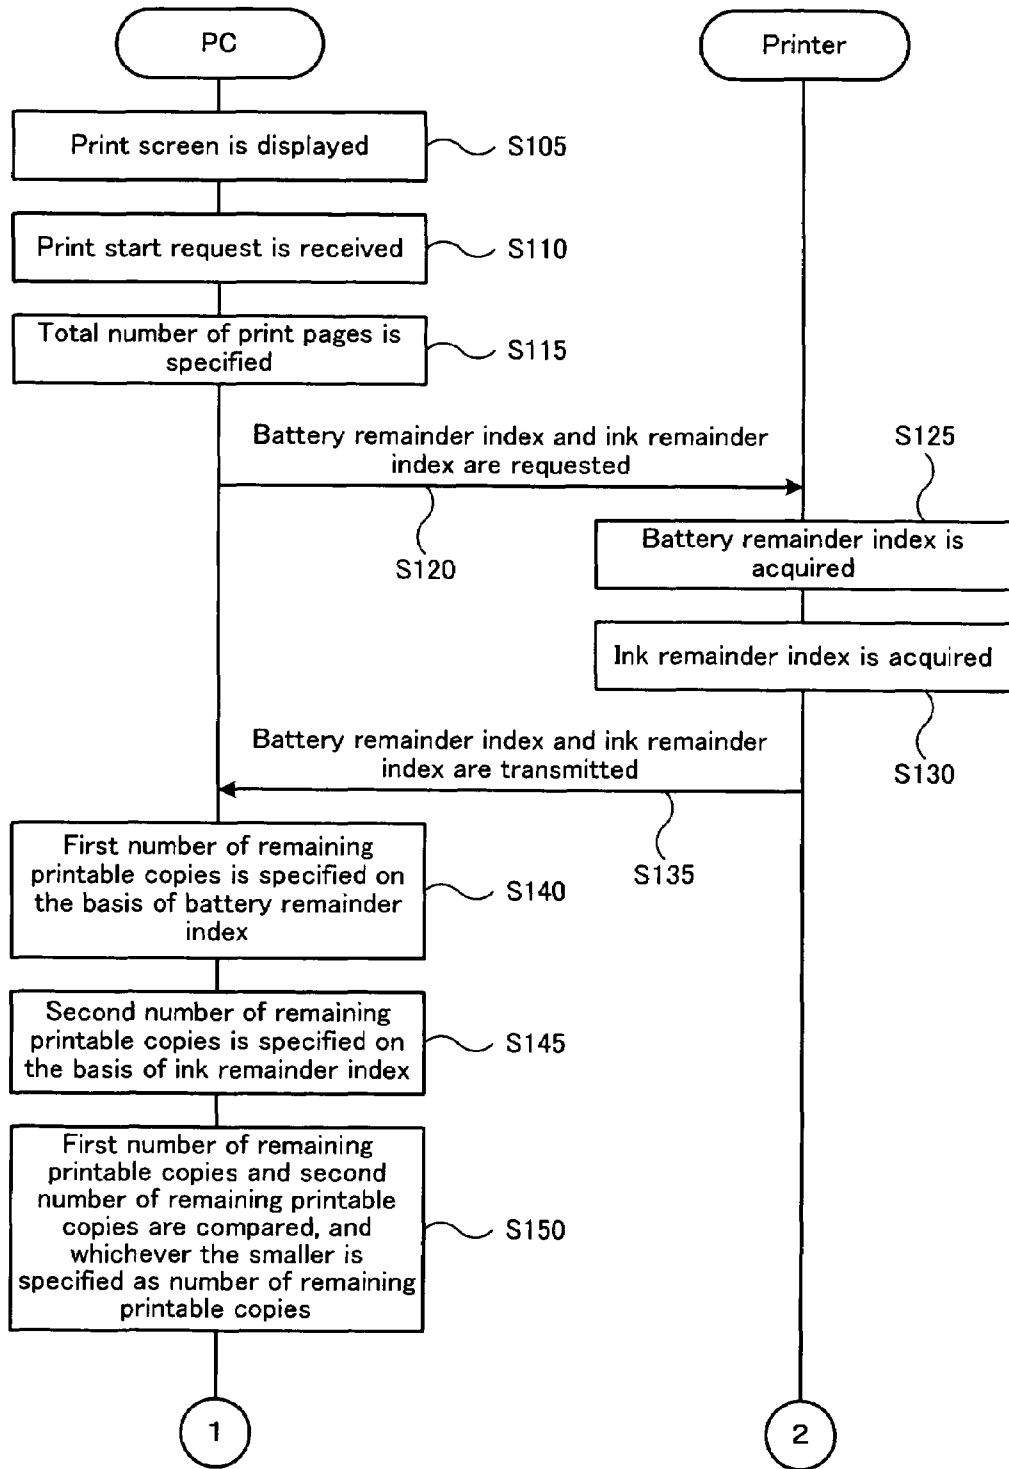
PC

Printer

Print screen is displayed

S105

Print start request is received

S110

Total number of print pages is specified

S115

Battery remainder index and ink remainder index are requested

S120

S125

Battery remainder index is acquired

Ink remainder index is acquired

S130

Battery remainder index and ink remainder index are transmitted

S135

First number of remaining printable copies is specified on the basis of battery remainder index

S140

Second number of remaining printable copies is specified on the basis of ink remainder index

S145

First number of remaining printable copies and second number of remaining printable copies are compared, and whichever the smaller is specified as number of remaining printable copies

S150

1

2